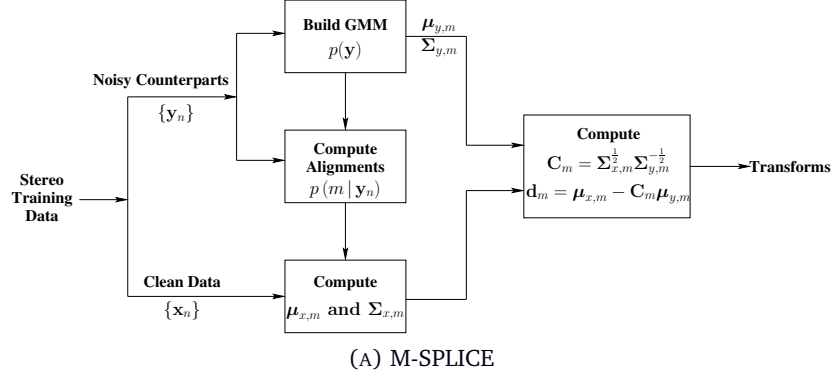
Build GMM
$p(\mathbf{y})$

$\boldsymbol{\mu}_{y,m}$
$\boldsymbol{\Sigma}_{y,m}$

Noisy Counterparts
$\{\mathbf{y}_n\}$

Compute Alignments
$p(m \mid \mathbf{y}_n)$

Stereo Training Data

Compute
$\mathbf{C}_m = \boldsymbol{\Sigma}_{x,m}^{\frac{1}{2}} \boldsymbol{\Sigma}_{y,m}^{-\frac{1}{2}}$
$\mathbf{d}_m = \boldsymbol{\mu}_{x,m} - \mathbf{C}_m \boldsymbol{\mu}_{y,m}$

Transforms

Clean Data
$\{\mathbf{x}_n\}$

Compute
$\boldsymbol{\mu}_{x,m}$ and $\boldsymbol{\Sigma}_{x,m}$

(A) M-SPLICE